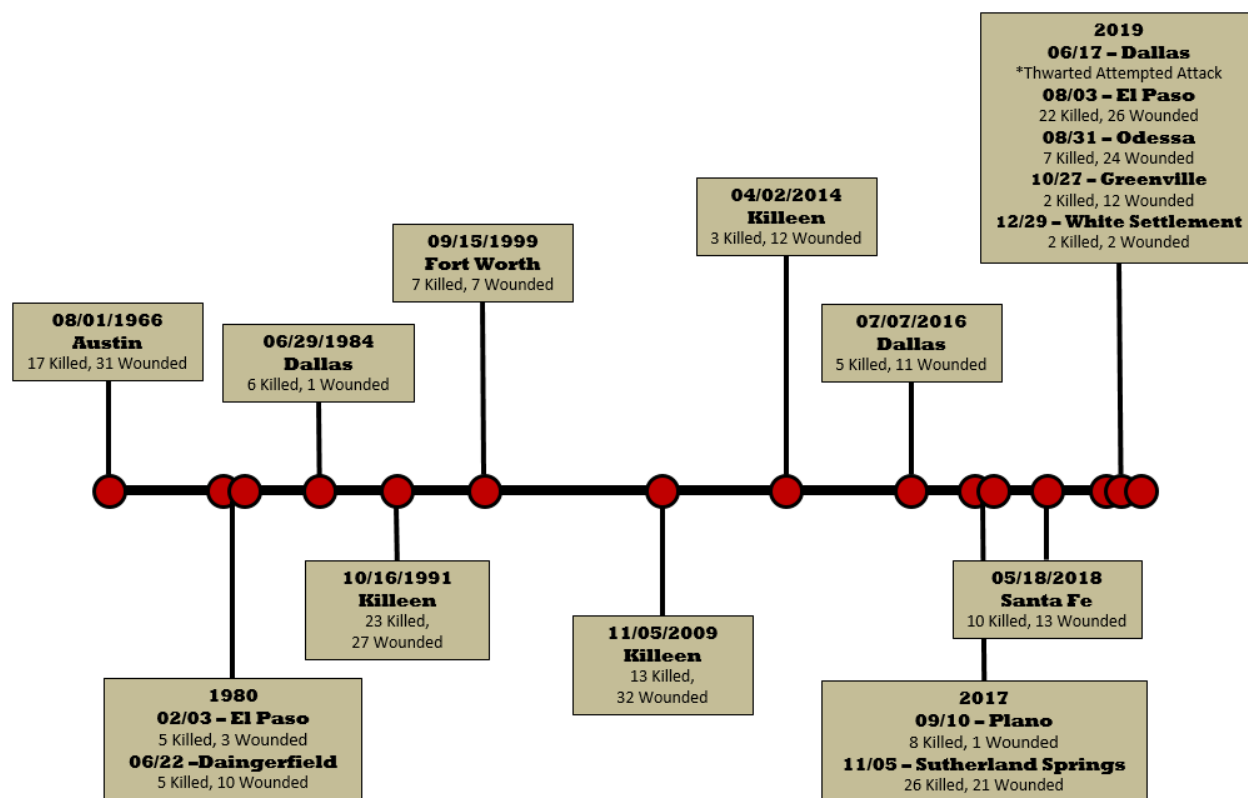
2019
06/17 – Dallas
*Thwarted Attempted Attack
08/03 – El Paso
22 Killed, 26 Wounded
08/31 – Odessa
7 Killed, 24 Wounded
10/27 – Greenville
2 Killed, 12 Wounded
12/29 – White Settlement
2 Killed, 2 Wounded

08/01/1966
Austin
17 Killed, 31 Wounded

06/29/1984
Dallas
6 Killed, 1 Wounded

09/15/1999
Fort Worth
7 Killed, 7 Wounded

04/02/2014
Killeen
3 Killed, 12 Wounded

07/07/2016
Dallas
5 Killed, 11 Wounded

1980
02/03 – El Paso
5 Killed, 3 Wounded
06/22 –Daingerfield
5 Killed, 10 Wounded

10/16/1991
Killeen
23 Killed,
27 Wounded

11/05/2009
Killeen
13 Killed,
32 Wounded

05/18/2018
Santa Fe
10 Killed, 13 Wounded

2017
09/10 – Plano
8 Killed, 1 Wounded
11/05 – Sutherland Springs
26 Killed, 21 Wounded